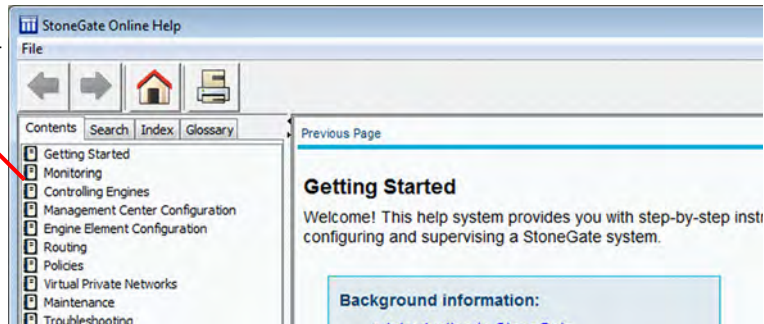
StoneGate Online Help
File

Contents
Search
Index
Glossary

Getting Started
Monitoring
Controlling Engines
Management Center Configuration
Engine Element Configuration
Routing
Policies
Virtual Private Networks
Maintenance
Troubleshooting

Previous Page

Getting Started

Welcome! This help system provides you with step-by-step instr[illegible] configuring and supervising a StoneGate system.

Background information: